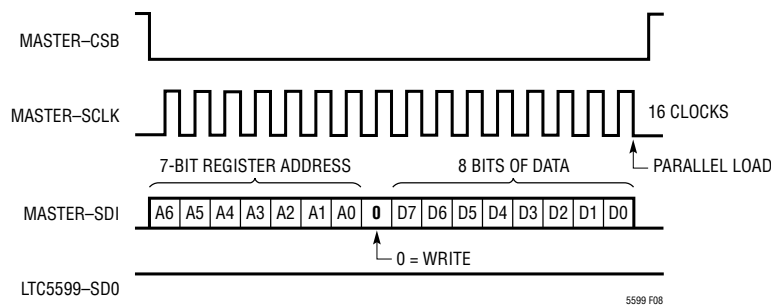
MASTER–CSB

MASTER–SCLK

16 CLOCKS

7-BIT REGISTER ADDRESS

8 BITS OF DATA

PARALLEL LOAD

MASTER–SDI

| A6 | A5 | A4 | A3 | A2 | A1 | A0 | 0 | D7 | D6 | D5 | D4 | D3 | D2 | D1 | D0 |
|---|---|---|---|---|---|---|---|---|---|---|---|---|---|---|---|

0 = WRITE

LTC5599–SD0

5599 F08